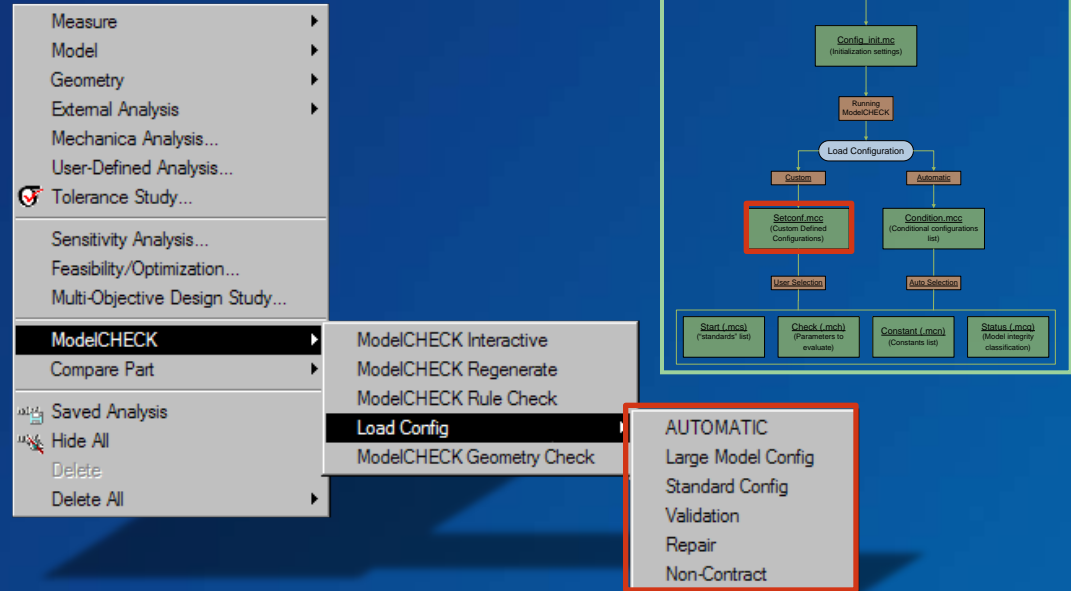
Measure
Model
Geometry
External Analysis
Mechanica Analysis...
User-Defined Analysis...
Tolerance Study...
Sensitivity Analysis...
Feasibility/Optimization...
Multi-Objective Design Study...
ModelCHECK
Compare Part
Saved Analysis
Hide All
Delete
Delete All

ModelCHECK Interactive
ModelCHECK Regenerate
ModelCHECK Rule Check
Load Config
ModelCHECK Geometry Check

AUTOMATIC
Large Model Config
Standard Config
Validation
Repair
Non-Contract

Config_init.mc
(Initialization settings)
Running ModelCHECK
Load Configuration
Custom
Automatic
Setconf.mcc
(Custom Defined Configurations)
Condition.mcc
(Conditional configurations list)
User Selection
Auto Selection
Start (.mcs)
("standards" list)
Check (.mch)
(Parameters to evaluate)
Constant (.mcn)
(Constants list)
Status (.mcq)
(Model integrity classification)